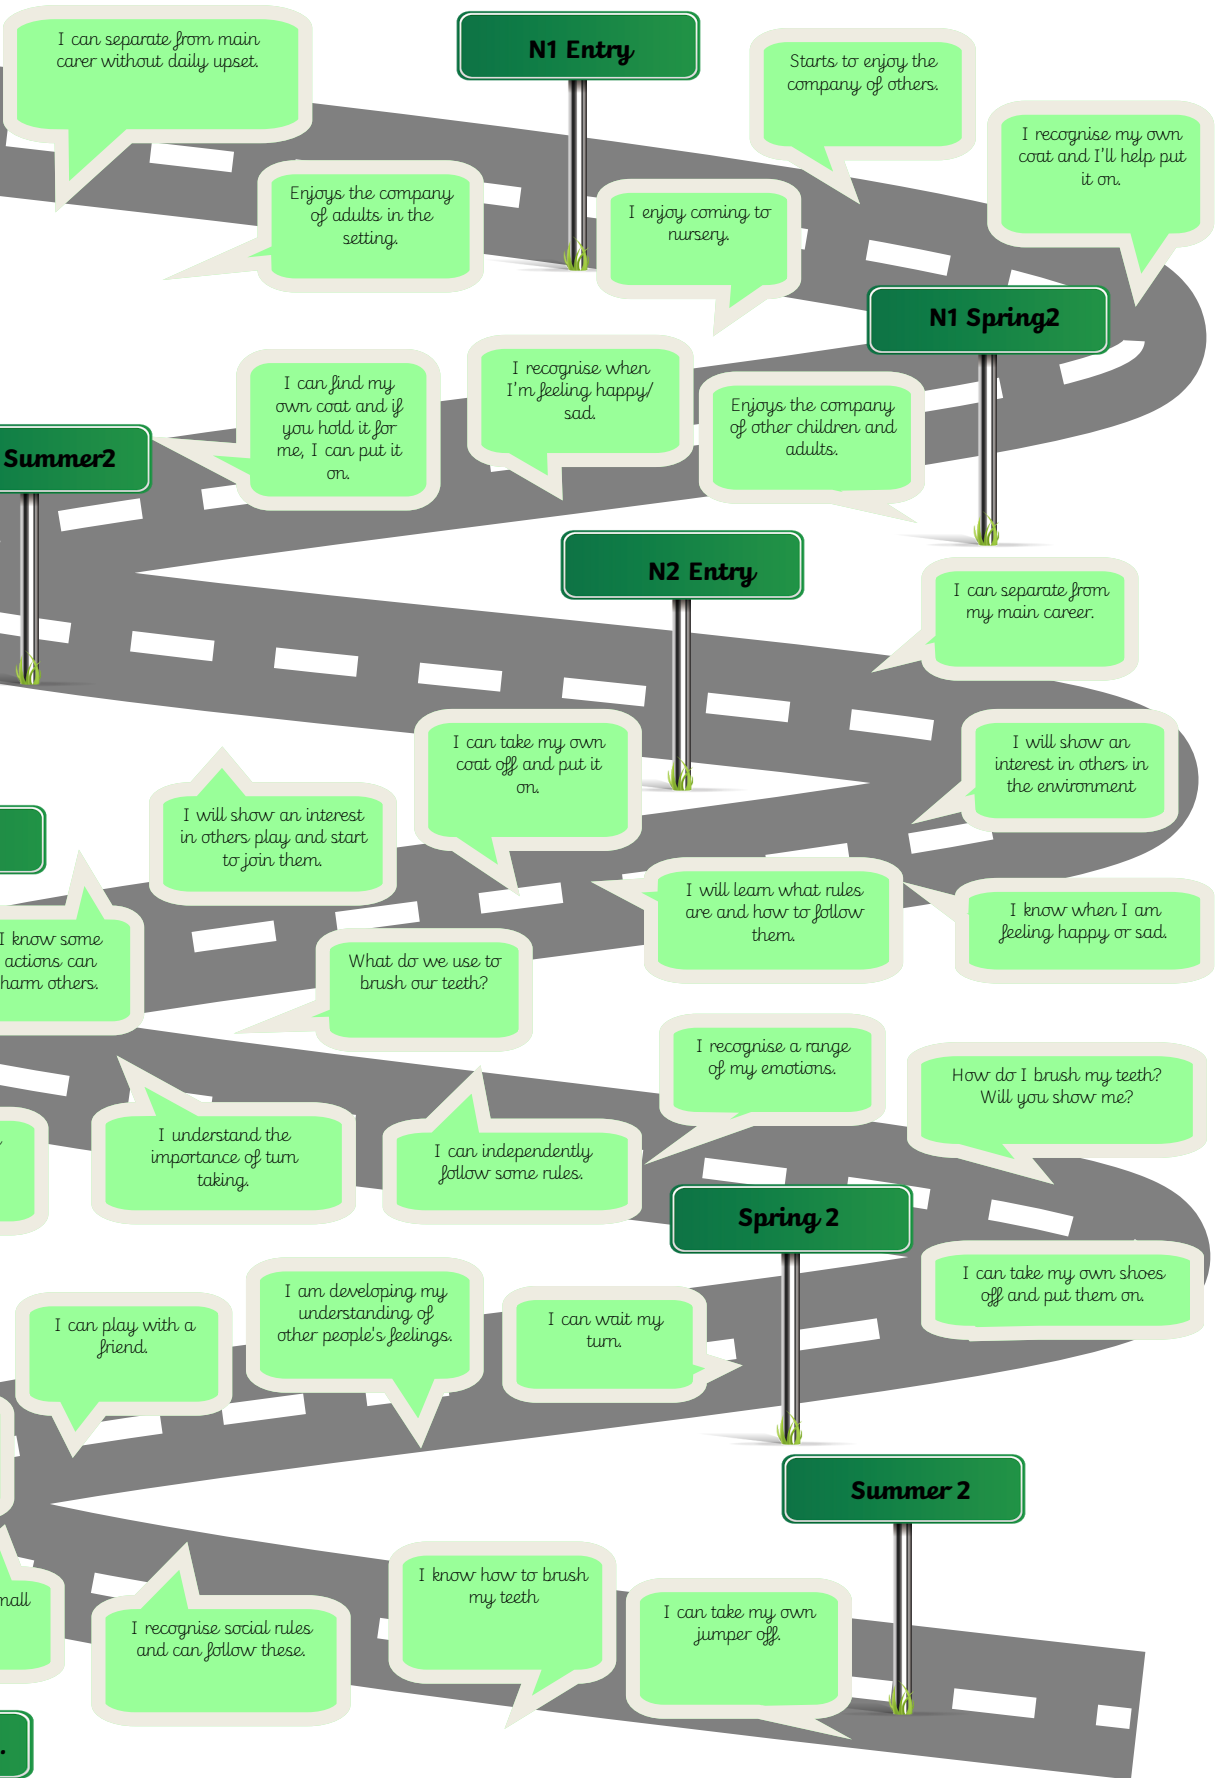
I can separate from main carer without daily upset.

N1 Entry

Starts to enjoy the company of others.

I recognise my own coat and I'll help put it on.

Enjoys the company of adults in the setting.

I enjoy coming to nursery.

N1 Spring2

I can find my own coat and if you hold it for me, I can put it on.

I recognise when I'm feeling happy/ sad.

Enjoys the company of other children and adults.

Summer2

N2 Entry

I can separate from my main career.

I can take my own coat off and put it on.

I will show an interest in others in the environment

I will show an interest in others play and start to join them.

I will learn what rules are and how to follow them.

I know when I am feeling happy or sad.

I know some actions can harm others.

What do we use to brush our teeth?

I recognise a range of my emotions.

How do I brush my teeth? Will you show me?

I understand the importance of turn taking.

I can independently follow some rules.

Spring 2

I can take my own shoes off and put them on.

I can play with a friend.

I am developing my understanding of other people's feelings.

I can wait my turn.

Summer 2

nall

I recognise social rules and can follow these.

I know how to brush my teeth

I can take my own jumper off.